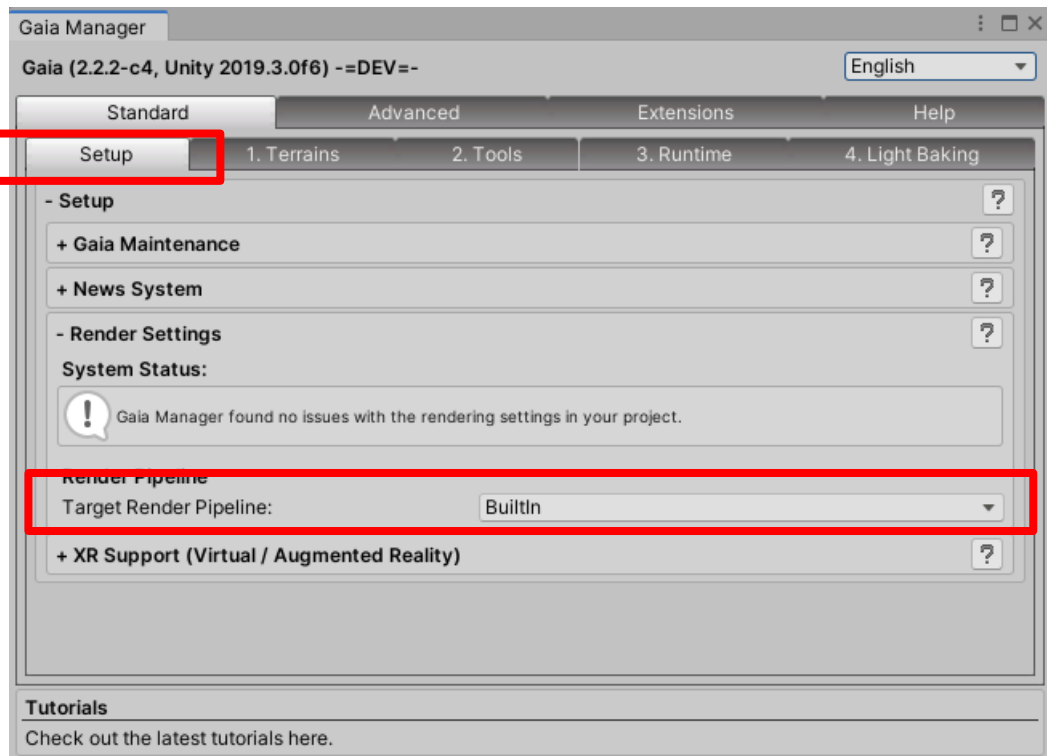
Gaia Manager

Gaia (2.2.2-c4, Unity 2019.3.0f6) -=DEV=-

English

Standard | Advanced | Extensions | Help

Setup | 1. Terrains | 2. Tools | 3. Runtime | 4. Light Baking

- Setup ?

+ Gaia Maintenance ?

+ News System ?

- Render Settings ?

System Status:

Gaia Manager found no issues with the rendering settings in your project.

Render Pipeline

Target Render Pipeline: BuiltIn

+ XR Support (Virtual / Augmented Reality) ?

Tutorials

Check out the latest tutorials here.